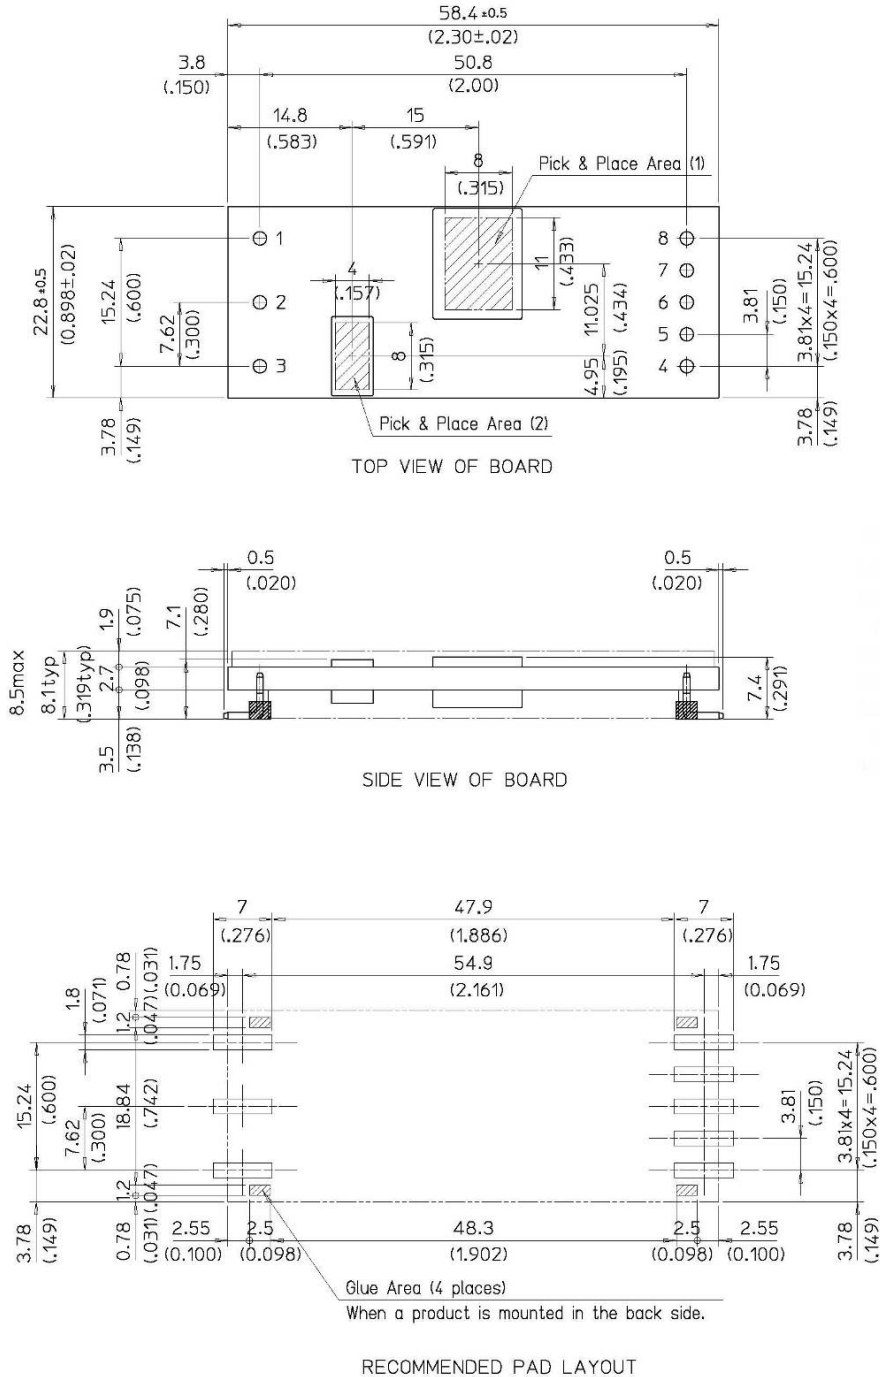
58.4 ±0.5
(2.30±.02)
3.8
(.150)
50.8
(2.00)
14.8
(.583)
15
(.591)
8
(.315)
Pick & Place Area (1)
22.8±0.5
(0.898±.02)
15.24
(.600)
7.62
(.300)
1
2
3
4
(.157)
8
(.315)
11
(.433)
11.025
(.434)
4.95
(.195)
8
7
6
5
4
3.81
(.150)
3.81x4=15.24
(.150x4=.600)
3.78
(.149)
Pick & Place Area (2)
3.78
(.149)
TOP VIEW OF BOARD

0.5
(.020)
0.5
(.020)
8.5max
8.1typ
(.319typ)
1.9
(.075)
2.7
(.098)
3.5
(.138)
7.1
(.280)
7.4
(.291)
SIDE VIEW OF BOARD

7
(.276)
47.9
(1.886)
7
(.276)
1.75
(0.069)
54.9
(2.161)
1.75
(0.069)
1.8
(.071)
0.78
(.031)
1.2
(.047)
15.24
(.600)
7.62
(.300)
18.84
(.742)
3.81
(.150)
3.81x4=15.24
(.150x4=.600)
1.2
(.047)
3.78
(.149)
0.78
(.031)
2.55
(0.100)
2.5
(0.098)
48.3
(1.902)
2.5
(0.098)
2.55
(0.100)
3.78
(.149)
Glue Area (4 places)
When a product is mounted in the back side.

RECOMMENDED PAD LAYOUT